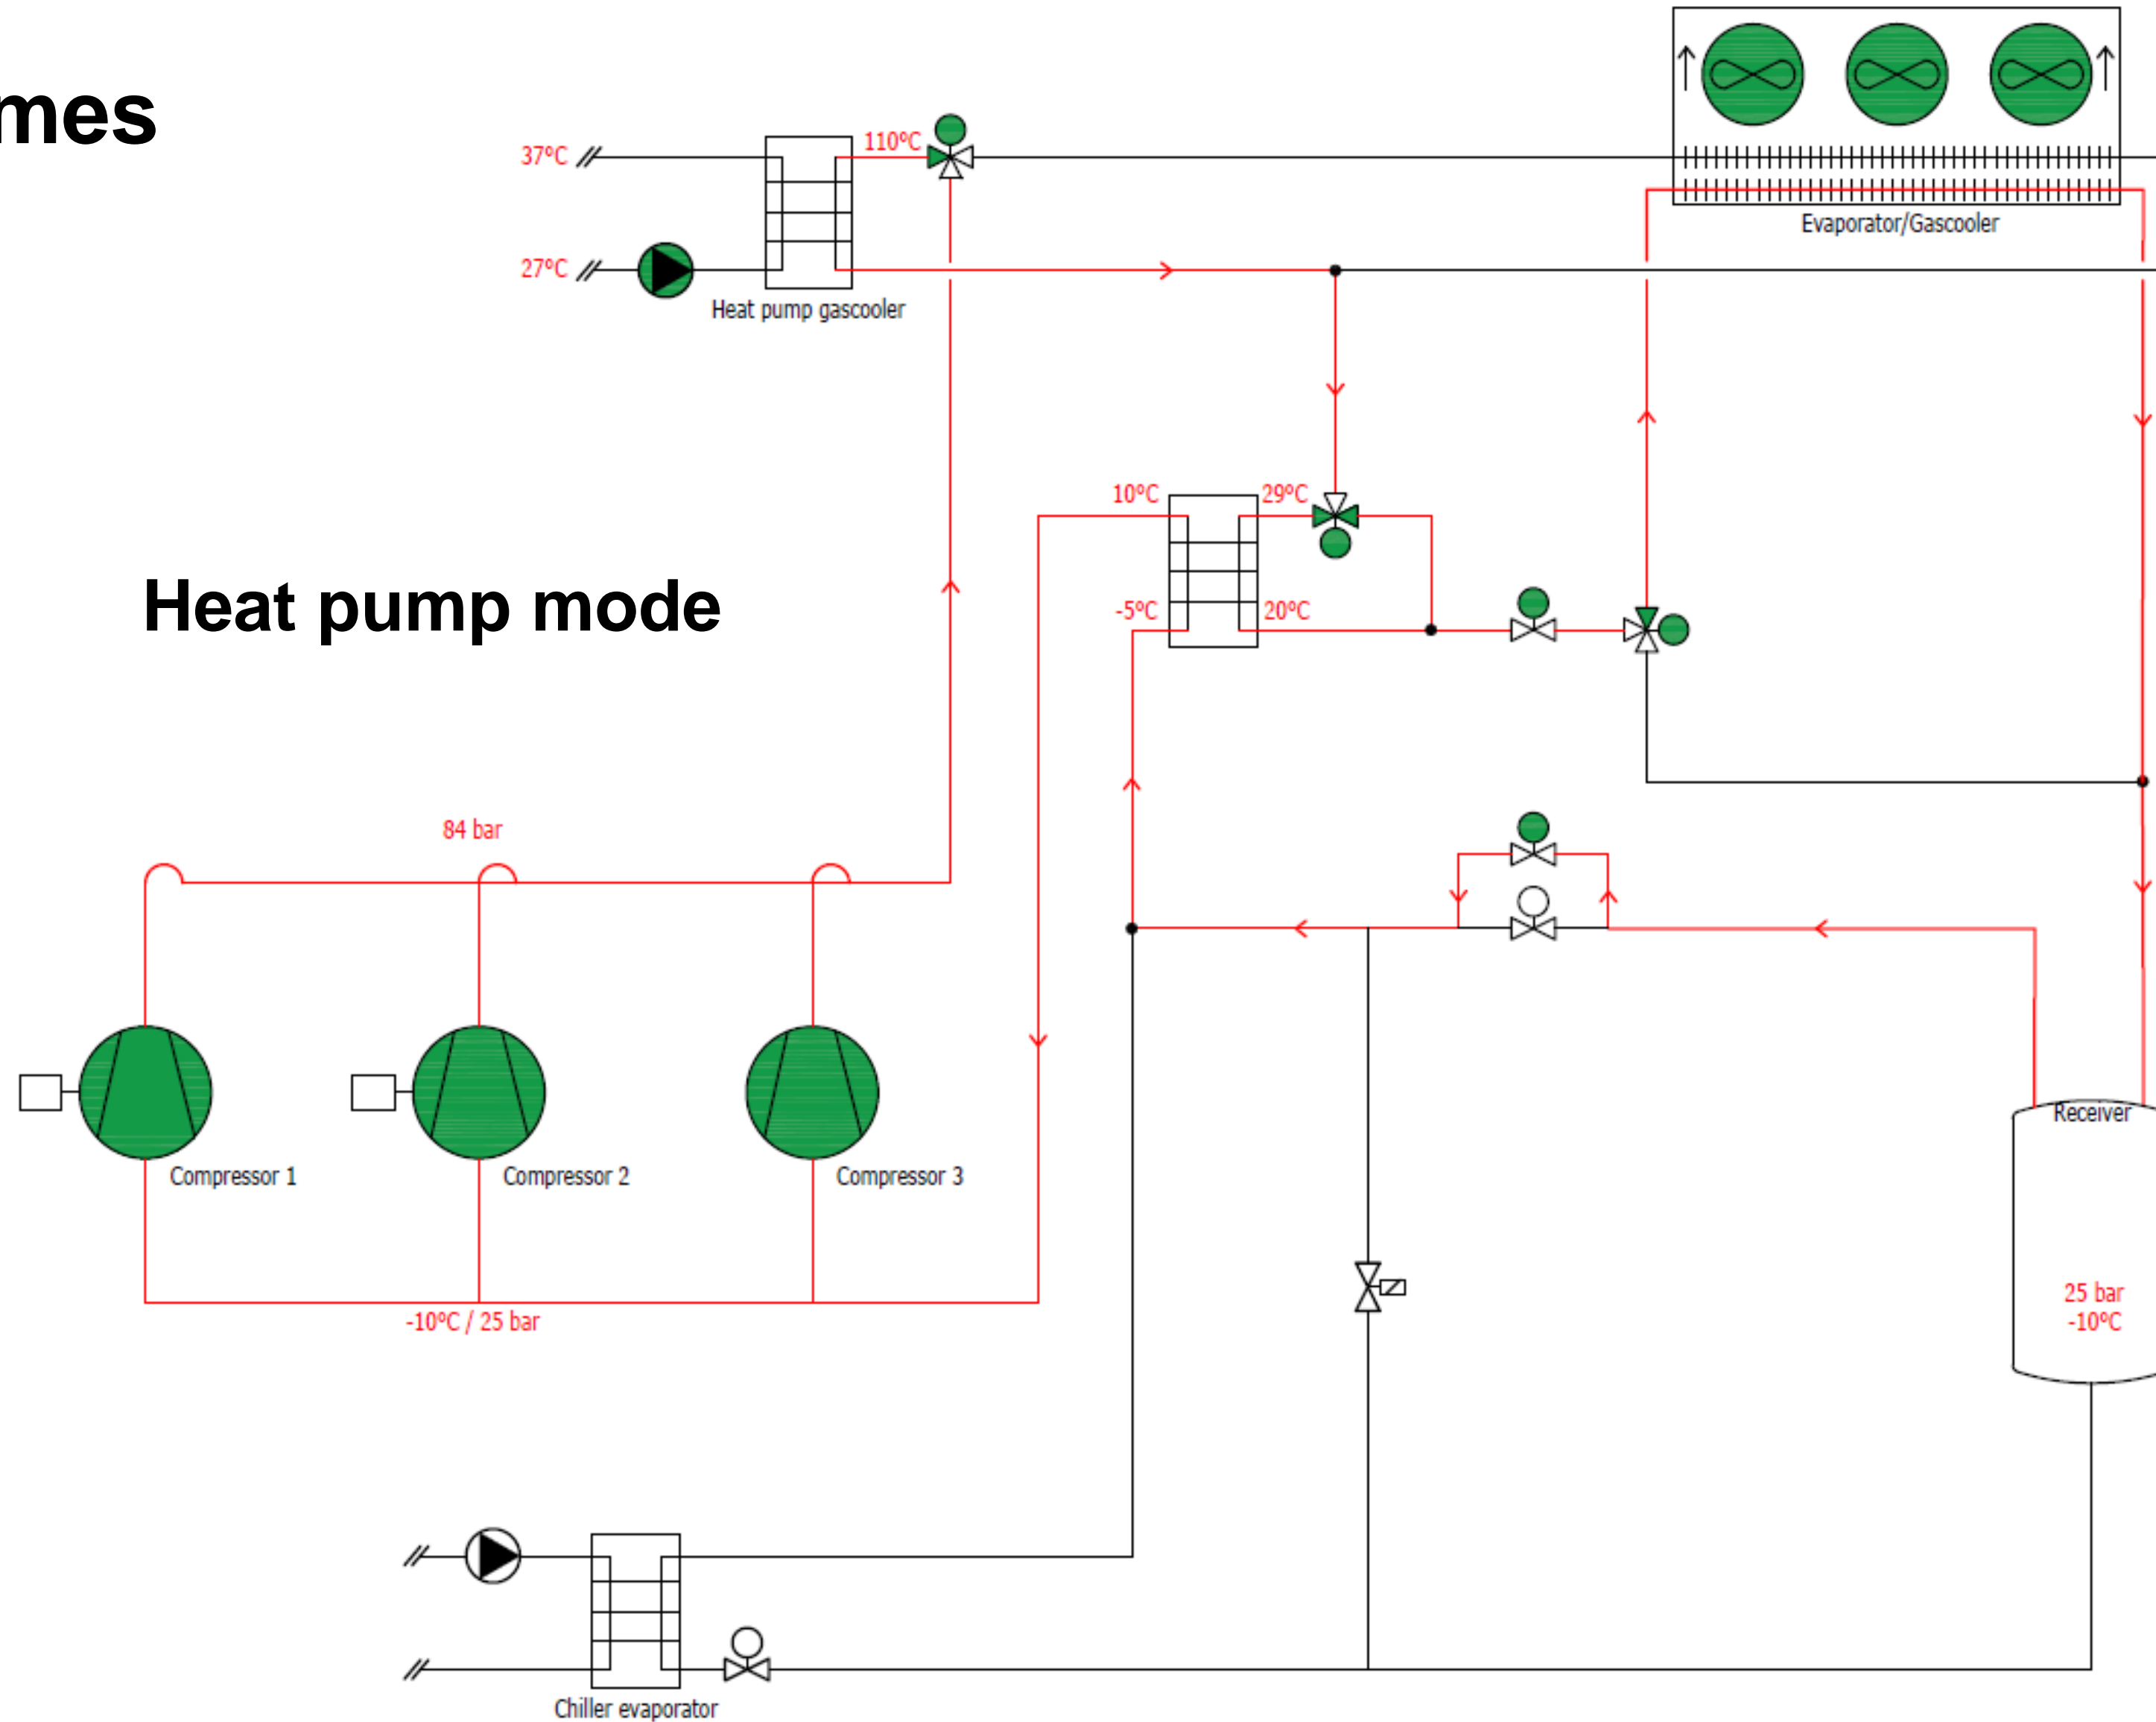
mes

Heat pump mode

37°C

110°C

27°C

Heat pump gascooler

Evaporator/Gascooler

10°C

29°C

-5°C

20°C

84 bar

Compressor 1

Compressor 2

Compressor 3

-10°C / 25 bar

Receiver

25 bar
-10°C

Chiller evaporator